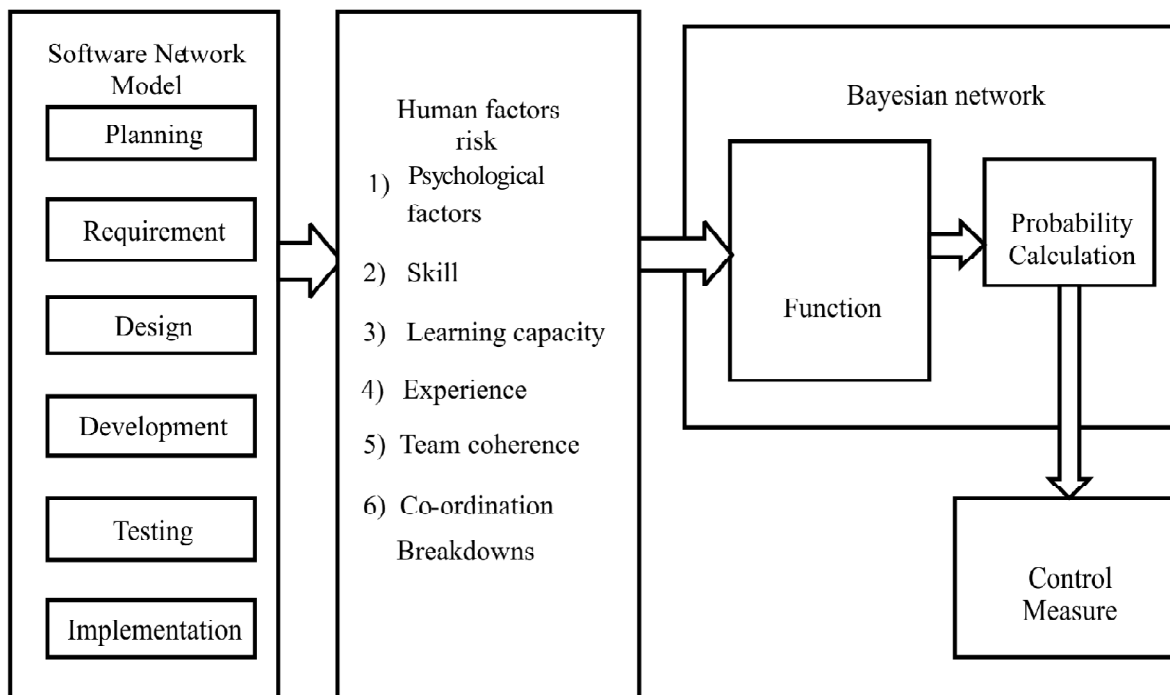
Software Network Model

Planning

Requirement

Design

Development

Testing

Implementation

Human factors risk

1) Psychological factors

2) Skill

3) Learning capacity

4) Experience

5) Team coherence

6) Co-ordination Breakdowns

Bayesian network

Function

Probability Calculation

Control Measure